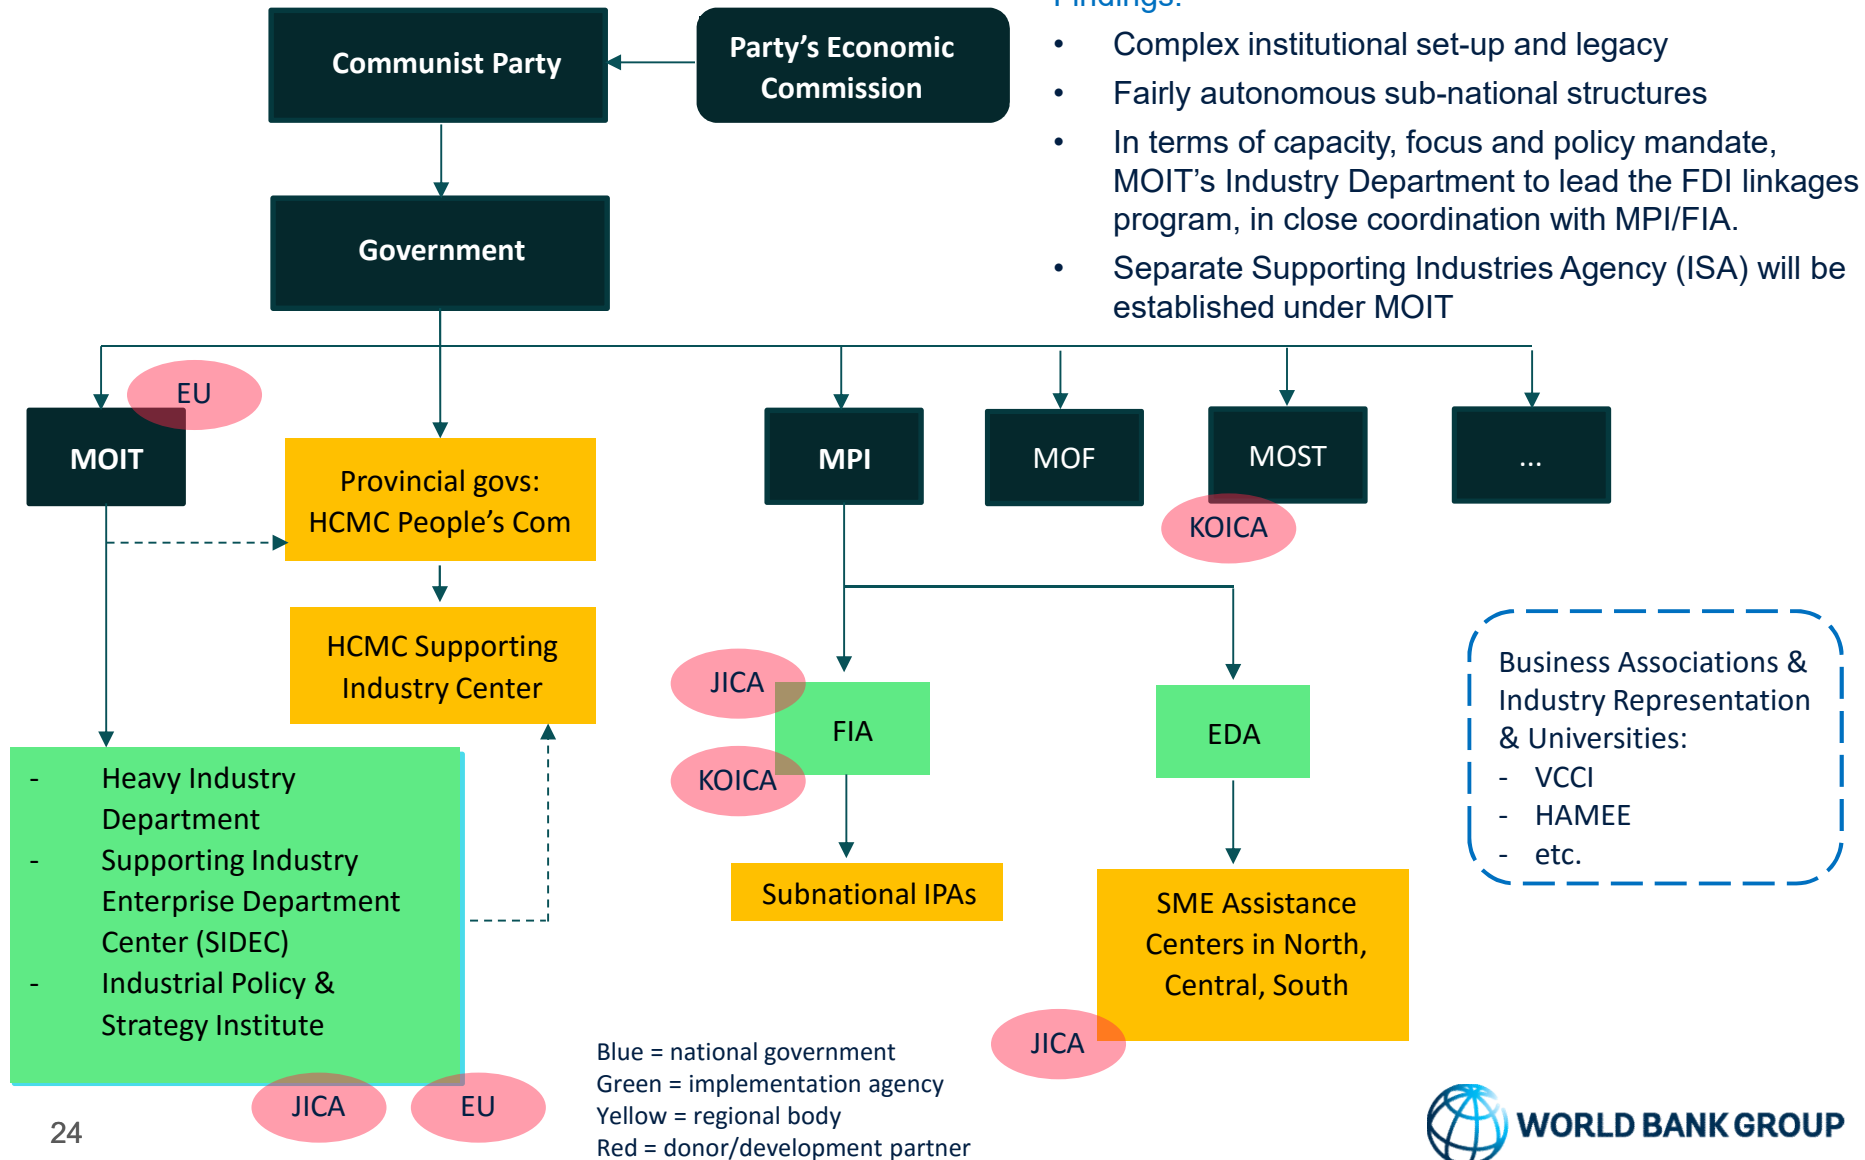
Communist Party

Party's Economic Commission

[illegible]

• Complex institutional set-up and legacy
• Fairly autonomous sub-national structures
• In terms of capacity, focus and policy mandate, MOIT's Industry Department to lead the FDI linkages program, in close coordination with MPI/FIA.
• Separate Supporting Industries Agency (ISA) will be established under MOIT

Government

EU

MOIT

Provincial govs: HCMC People's Com

MPI

MOF

MOST

...

KOICA

HCMC Supporting Industry Center

JICA

FIA

KOICA

EDA

Business Associations & Industry Representation & Universities:
- VCCI
- HAMEE
- etc.

- Heavy Industry Department
- Supporting Industry Enterprise Department Center (SIDEC)
- Industrial Policy & Strategy Institute

Subnational IPAs

SME Assistance Centers in North, Central, South

JICA

JICA

EU

Blue = national government
Green = implementation agency
Yellow = regional body
Red = donor/development partner

24

WORLD BANK GROUP